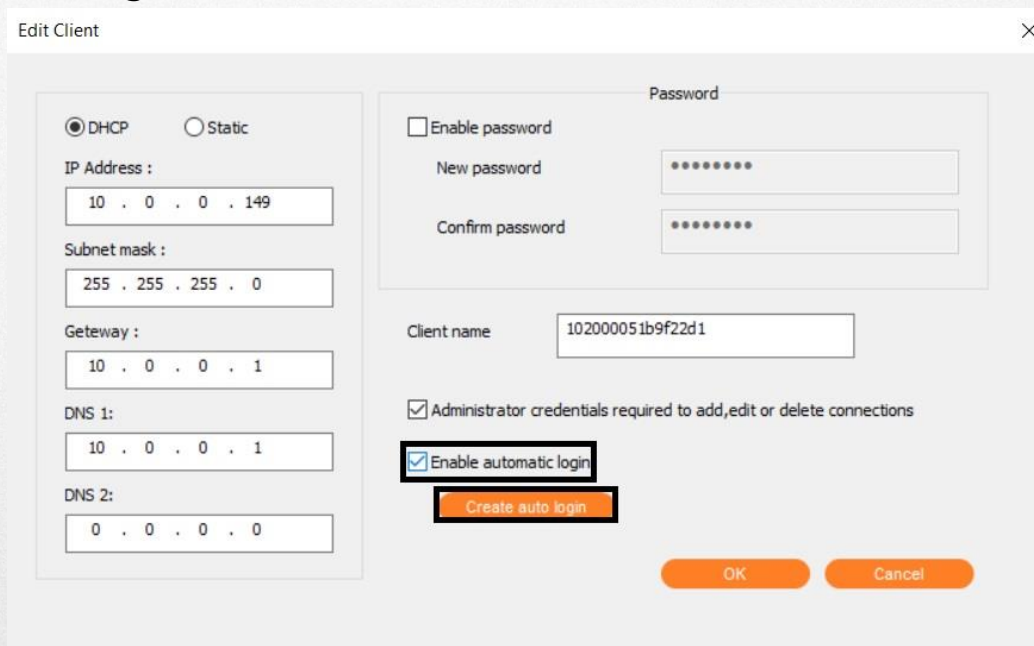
Edit Client

×

DHCP Static

IP Address :

10 . 0 . 0 . 149

Subnet mask :

255 . 255 . 255 . 0

Geteway :

10 . 0 . 0 . 1

DNS 1:

10 . 0 . 0 . 1

DNS 2:

0 . 0 . 0 . 0

Password

Enable password

New password ••••••••

Confirm password ••••••••

Client name 102000051b9f22d1

Administrator credentials required to add,edit or delete connections

Enable automatic login

Create auto login

OK

Cancel